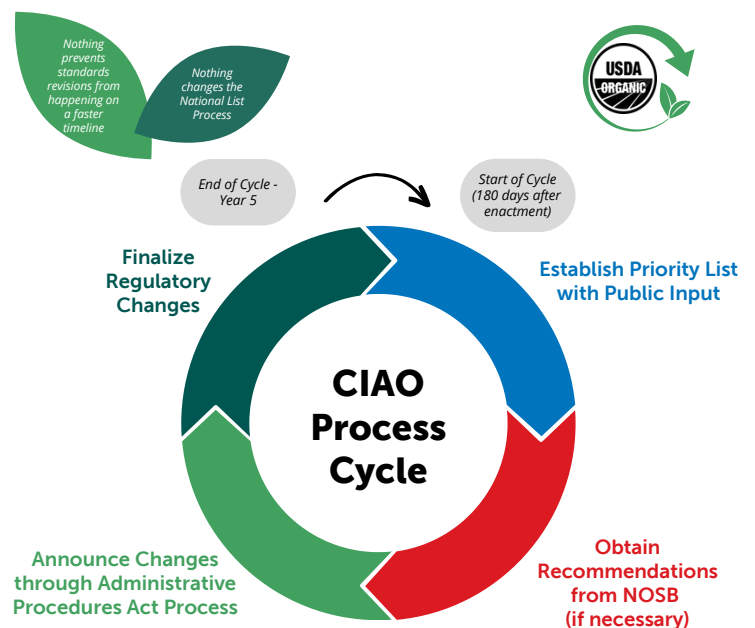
Nothing prevents standards revisions from happening on a faster timeline

Nothing changes the National List Process

USDA ORGANIC

End of Cycle - Year 5

Start of Cycle (180 days after enactment)

Finalize Regulatory Changes

Establish Priority List with Public Input

CIAO Process Cycle

Announce Changes through Administrative Procedures Act Process

Obtain Recommendations from NOSB (if necessary)